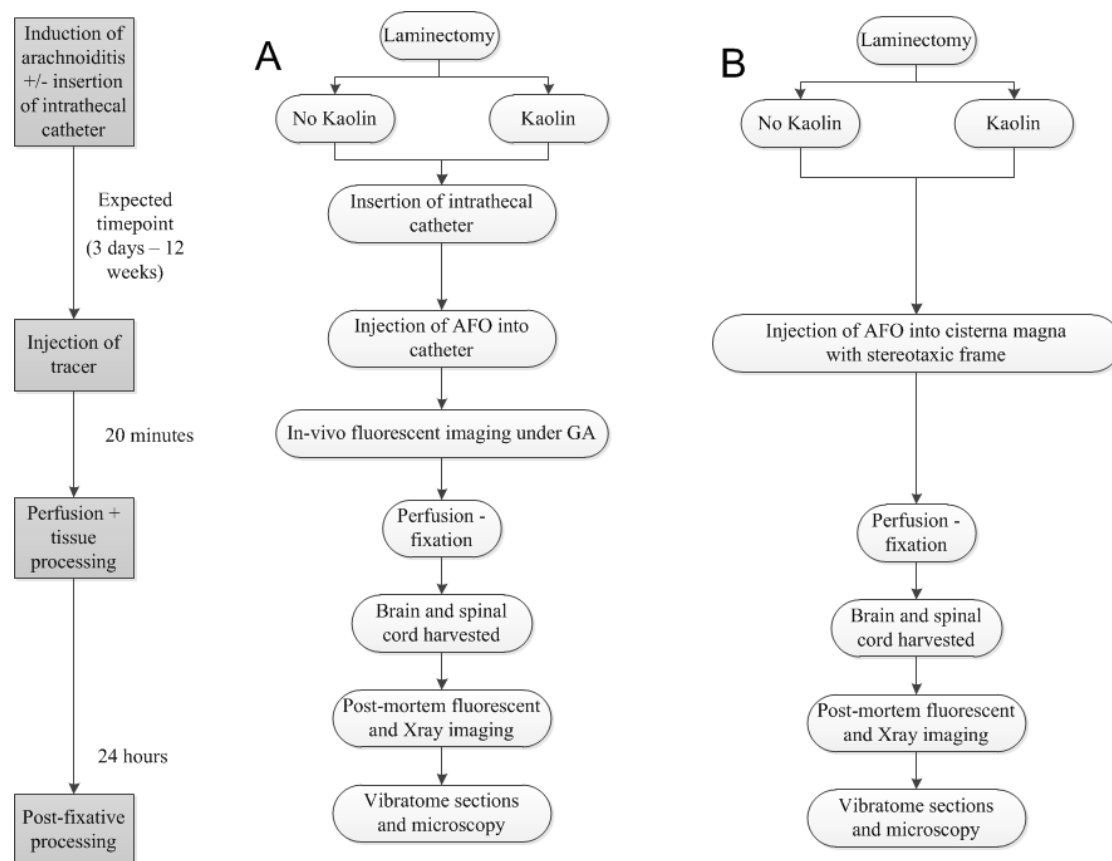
Induction of arachnoiditis +/- insertion of intrathecal catheter

Expected timepoint (3 days – 12 weeks)

Injection of tracer

20 minutes

Perfusion + tissue processing

24 hours

Post-fixative processing

A

Laminectomy

No Kaolin

Kaolin

Insertion of intrathecal catheter

Injection of AFO into catheter

In-vivo fluorescent imaging under GA

Perfusion - fixation

Brain and spinal cord harvested

Post-mortem fluorescent and Xray imaging

Vibratome sections and microscopy

B

Laminectomy

No Kaolin

Kaolin

Injection of AFO into cisterna magna with stereotaxic frame

Perfusion - fixation

Brain and spinal cord harvested

Post-mortem fluorescent and Xray imaging

Vibratome sections and microscopy